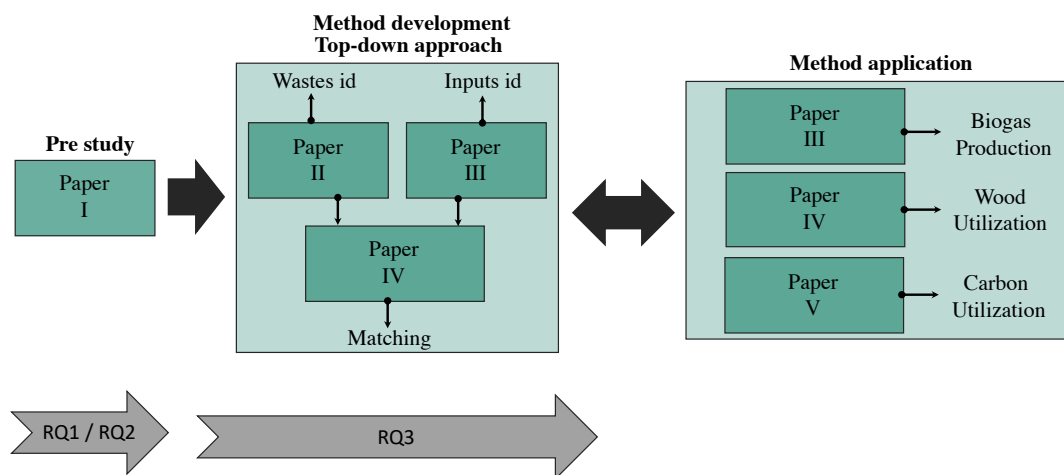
Pre study

Paper
I

Method development
Top-down approach

Wastes id

Inputs id

Paper
II

Paper
III

Paper
IV

Matching

Method application

Paper
III

Biogas
Production

Paper
IV

Wood
Utilization

Paper
V

Carbon
Utilization

RQ1 / RQ2

RQ3